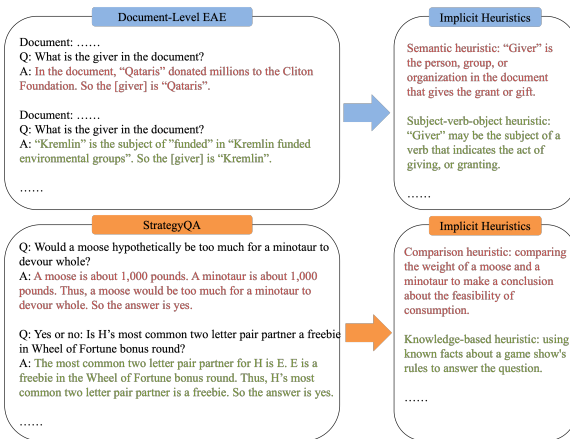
Document-Level EAE

Document: ……
Q: What is the giver in the document?
A: In the document, "Qataris" donated millions to the Cliton Foundation. So the [giver] is "Qataris".

Document: ……
Q: What is the giver in the document?
A: "Kremlin" is the subject of "funded" in "Kremlin funded environmental groups". So the [giver] is "Kremlin".

……

Implicit Heuristics

Semantic heuristic: "Giver" is the person, group, or organization in the document that gives the grant or gift.

Subject-verb-object heuristic: "Giver" may be the subject of a verb that indicates the act of giving, or granting.

……

StrategyQA

Q: Would a moose hypothetically be too much for a minotaur to devour whole?
A: A moose is about 1,000 pounds. A minotaur is about 1,000 pounds. Thus, a moose would be too much for a minotaur to devour whole. So the answer is yes.

Q: Yes or no: Is H's most common two letter pair partner a freebie in Wheel of Fortune bonus round?
A: The most common two letter pair partner for H is E. E is a freebie in the Wheel of Fortune bonus round. Thus, H's most common two letter pair partner is a freebie. So the answer is yes.

……

Implicit Heuristics

Comparison heuristic: comparing the weight of a moose and a minotaur to make a conclusion about the feasibility of consumption.

Knowledge-based heuristic: using known facts about a game show's rules to answer the question.

……